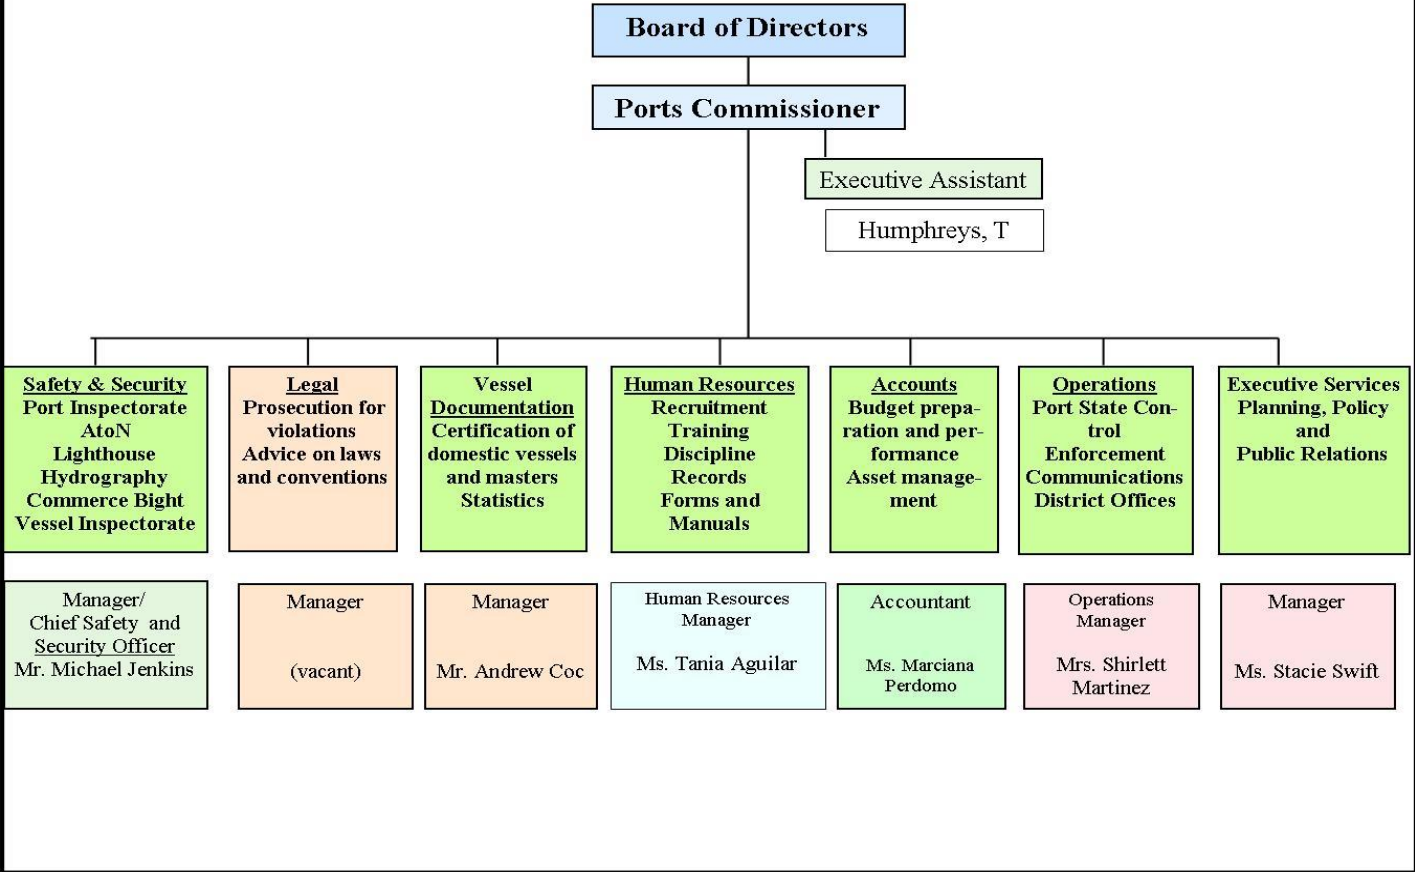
Board of Directors

Ports Commissioner

Executive Assistant

Humphreys, T

Safety & Security
Port Inspectorate
AtoN
Lighthouse
Hydrography
Commerce Bight
Vessel Inspectorate

Legal
Prosecution for violations
Advice on laws and conventions

Vessel Documentation
Certification of domestic vessels and masters
Statistics

Human Resources
Recruitment
Training
Discipline
Records
Forms and Manuals

Accounts
Budget preparation and performance
Asset management

Operations
Port State Control
Enforcement
Communications
District Offices

Executive Services
Planning, Policy and
Public Relations

Manager/
Chief Safety and Security Officer
Mr. Michael Jenkins

Manager

(vacant)

Manager

Mr. Andrew Coc

Human Resources Manager

Ms. Tania Aguilar

Accountant

Ms. Marciana Perdomo

Operations Manager

Mrs. Shirlett Martinez

Manager

Ms. Stacie Swift